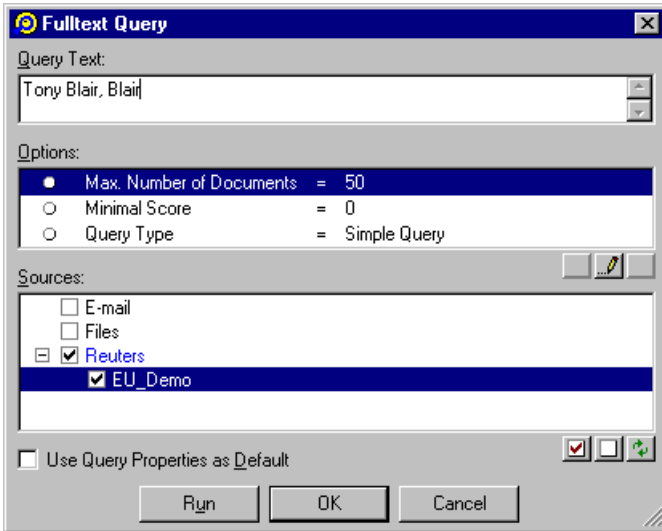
Fulltext Query

Query Text:

Tony Blair, Blair

Options:

| | | | |
|---|---|---|---|
| ● | Max. Number of Documents | = | 50 |
| ○ | Minimal Score | = | 0 |
| ○ | Query Type | = | Simple Query |

Sources:

E-mail
Files
Reuters
EU_Demo

Use Query Properties as Default

Run OK Cancel